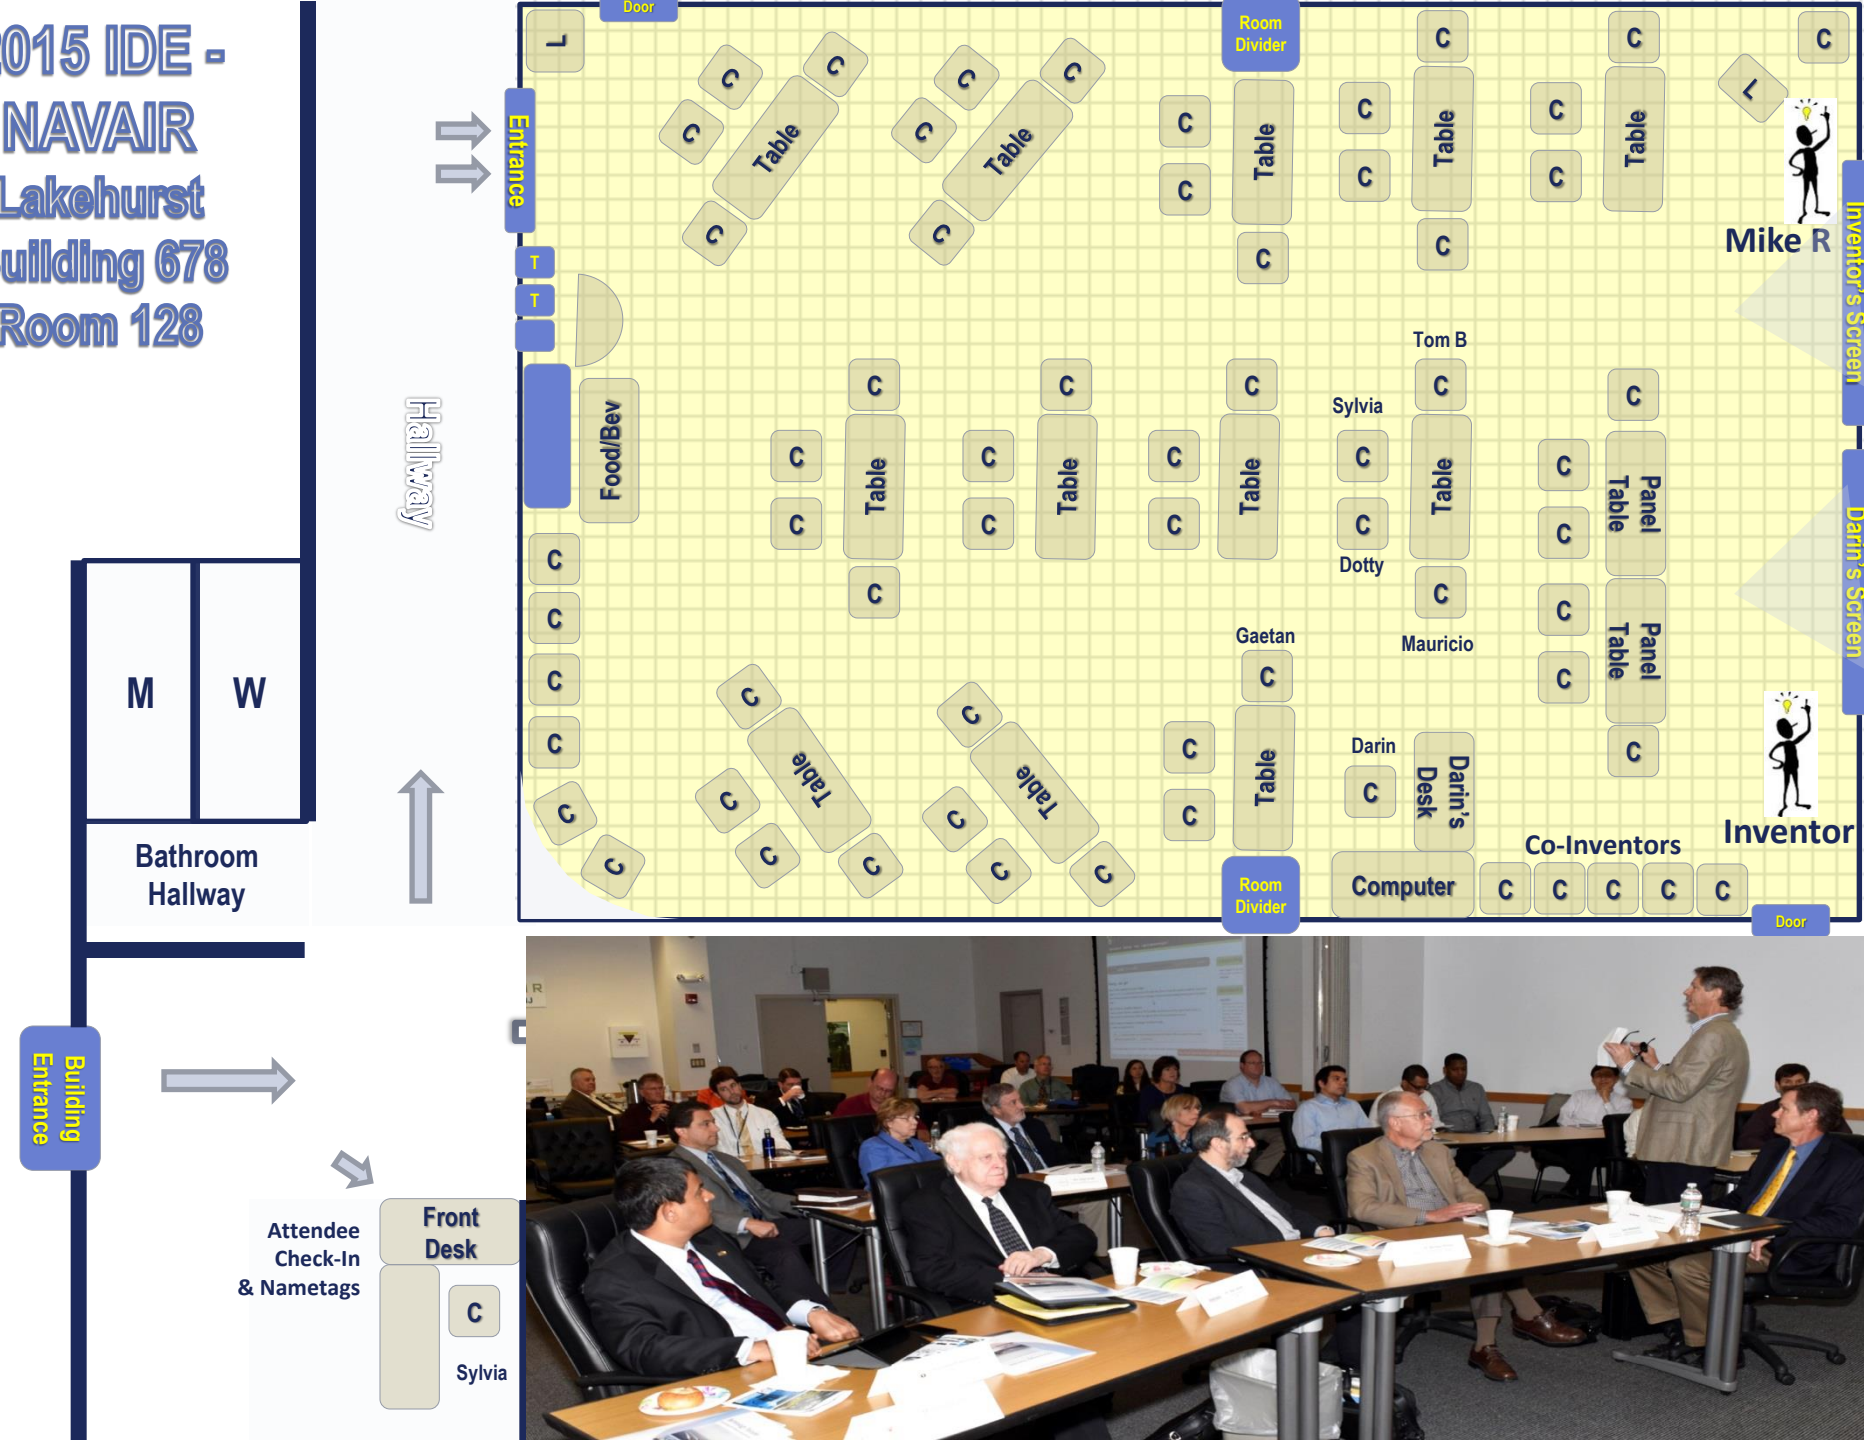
015 IDE -
NAVAIR
Lakehurst
uilding 678
Room 128

Door

Room Divider

Entrance

L

C C C C Table

C C C C Table

C C Table C

C C Table C

C C Table

C C Table

C

L

Mike R

Inventor's Screen

T
T

Hallway

Food/Bev

C C Table C

C C Table C

C C Table C

Tom B

Sylvia

C C Table C

Dotty

C C

C Panel Table

C C Panel Table

C

Darin's Screen

Gaetan

Mauricio

C
C
C
C
C
C

M

W

Bathroom Hallway

C C Table C C

C C Table C C

C Table C C

Darin

C

Darin's Desk

Co-Inventors

Inventor

Room Divider

Computer

C C C C C

Door

Building Entrance

Attendee Check-In & Nametags

Front Desk

C

Sylvia